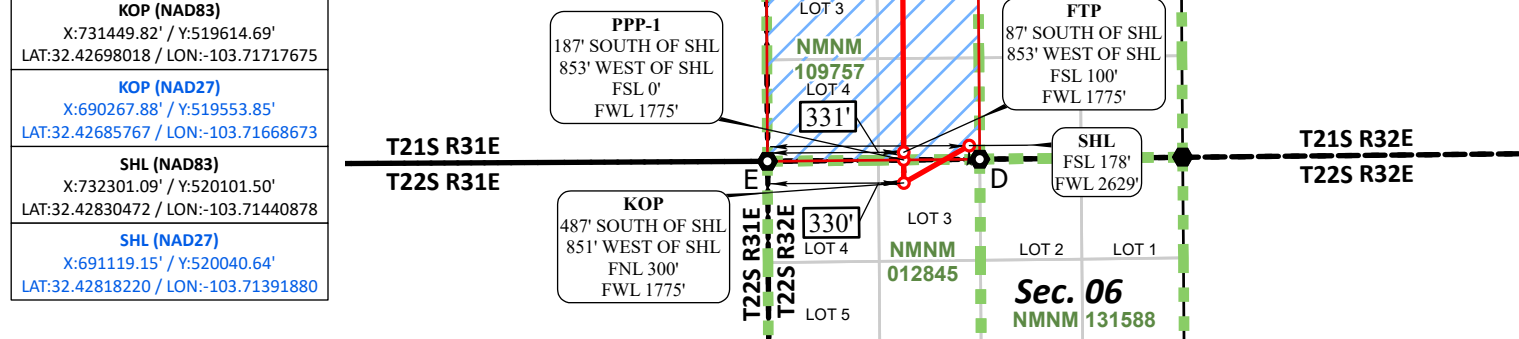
KOP (NAD83)
X:731449.82' / Y:519614.69'
LAT:32.42698018 / LON:-103.71717675

KOP (NAD27)
X:690267.88' / Y:519553.85'
LAT:32.42685767 / LON:-103.71668673

SHL (NAD83)
X:732301.09' / Y:520101.50'
LAT:32.42830472 / LON:-103.71440878

SHL (NAD27)
X:691119.15' / Y:520040.64'
LAT:32.42818220 / LON:-103.71391880

PPP-1
187' SOUTH OF SHL
853' WEST OF SHL
FSL 0'
FWL 1775'

LOT 3

NMNM
109757

LOT 4

331'

FTP
87' SOUTH OF SHL
853' WEST OF SHL
FSL 100'
FWL 1775'

T21S R31E

T22S R31E

SHL
FSL 178'
FWL 2629'

T21S R32E

T22S R32E

E

D

KOP
487' SOUTH OF SHL
851' WEST OF SHL
FNL 300'
FWL 1775'

330'

T22S R31E

T22S R32E

LOT 3

LOT 4

NMNM
012845

LOT 2

LOT 1

Sec. 06

NMNM 131588

LOT 5